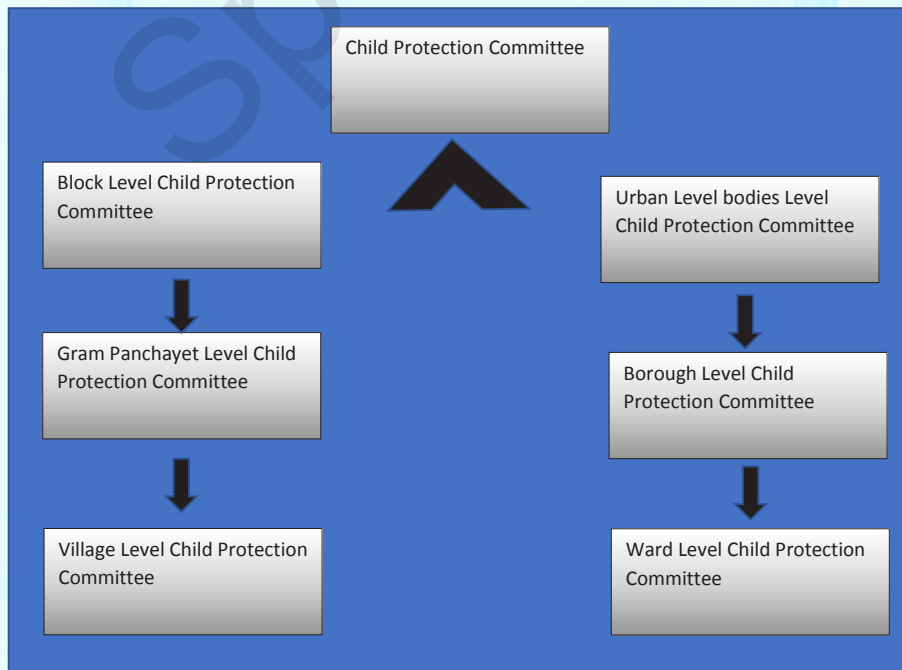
Child Protection Committee

Block Level Child Protection Committee

Gram Panchayet Level Child Protection Committee

Village Level Child Protection Committee

Urban Level bodies Level Child Protection Committee

Borough Level Child Protection Committee

Ward Level Child Protection Committee